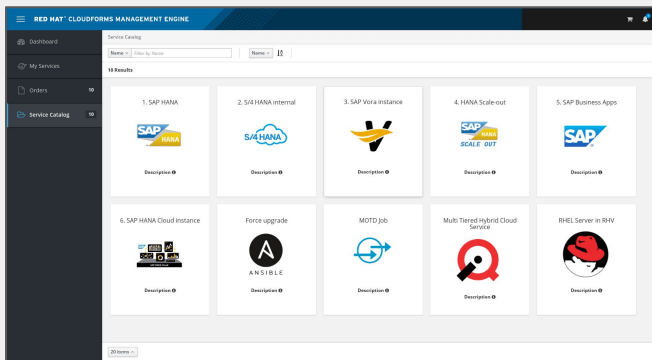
RED HAT® CLOUDFORMS MANAGEMENT ENGINE

Dashboard
My Services
Orders 10
Service Catalog 10

Service Catalog

Name Filter by Name
Name

10 Results

1. SAP HANA
SAP HANA
Description

2. S/4 HANA internal
S/4HANA
Description

3. SAP Vora instance
Description

4. HANA Scale-out
SAP HANA SCALE OUT
Description

5. SAP Business Apps
SAP
Description

6. SAP HANA Cloud instance
Description

Force upgrade
ANSIBLE
Description

MOTD Job
Description

Multi Tiered Hybrid Cloud Service
Description

RHEL Server in RHV
Description

20 items